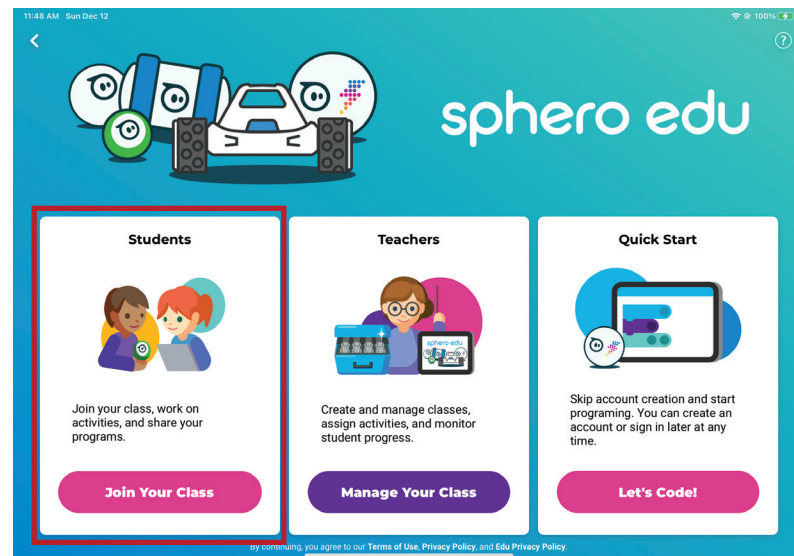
11:48 AM Sun Dec 12

100%

sphero edu

Students

Join your class, work on activities, and share your programs.

Join Your Class

Teachers

sphero edu

Create and manage classes, assign activities, and monitor student progress.

Manage Your Class

Quick Start

Skip account creation and start programing. You can create an account or sign in later at any time.

Let's Code!

By continuing, you agree to our Terms of Use, Privacy Policy, and Edu Privacy Policy.